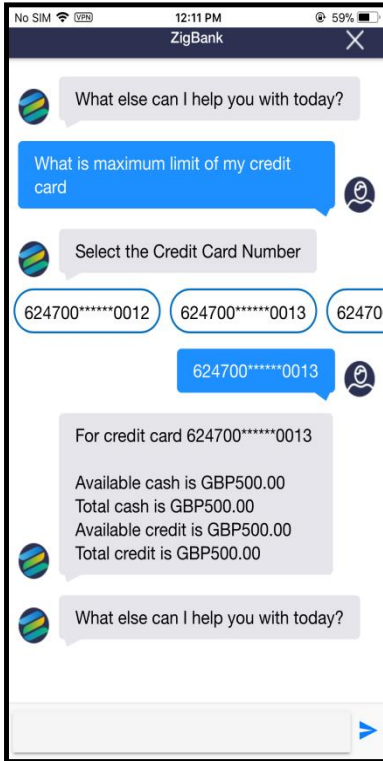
No SIM VPN 12:11 PM 59%

ZigBank

What else can I help you with today?

What is maximum limit of my credit card

Select the Credit Card Number

624700******0012

624700******0013

62470

624700******0013

For credit card 624700******0013

Available cash is GBP500.00
Total cash is GBP500.00
Available credit is GBP500.00
Total credit is GBP500.00

What else can I help you with today?